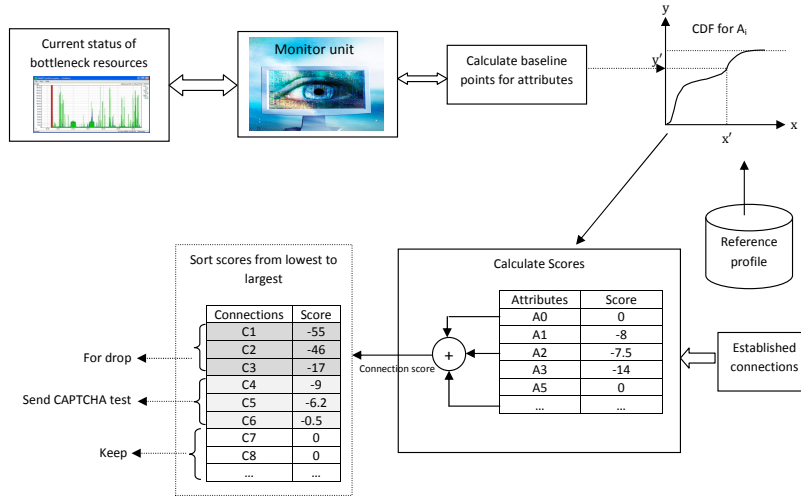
Current status of bottleneck resources

Monitor unit

Calculate baseline points for attributes

y

CDF for $A_i$

y′

x′

x

Reference profile

Sort scores from lowest to largest

| Connections | Score |
|---|---|
| C1 | -55 |
| C2 | -46 |
| C3 | -17 |
| C4 | -9 |
| C5 | -6.2 |
| C6 | -0.5 |
| C7 | 0 |
| C8 | 0 |
| ... | ... |

For drop

Send CAPTCHA test

Keep

Calculate Scores

| Attributes | Score |
|---|---|
| A0 | 0 |
| A1 | -8 |
| A2 | -7.5 |
| A3 | -14 |
| A5 | 0 |
| ... | ... |

+

Connection score

Established connections